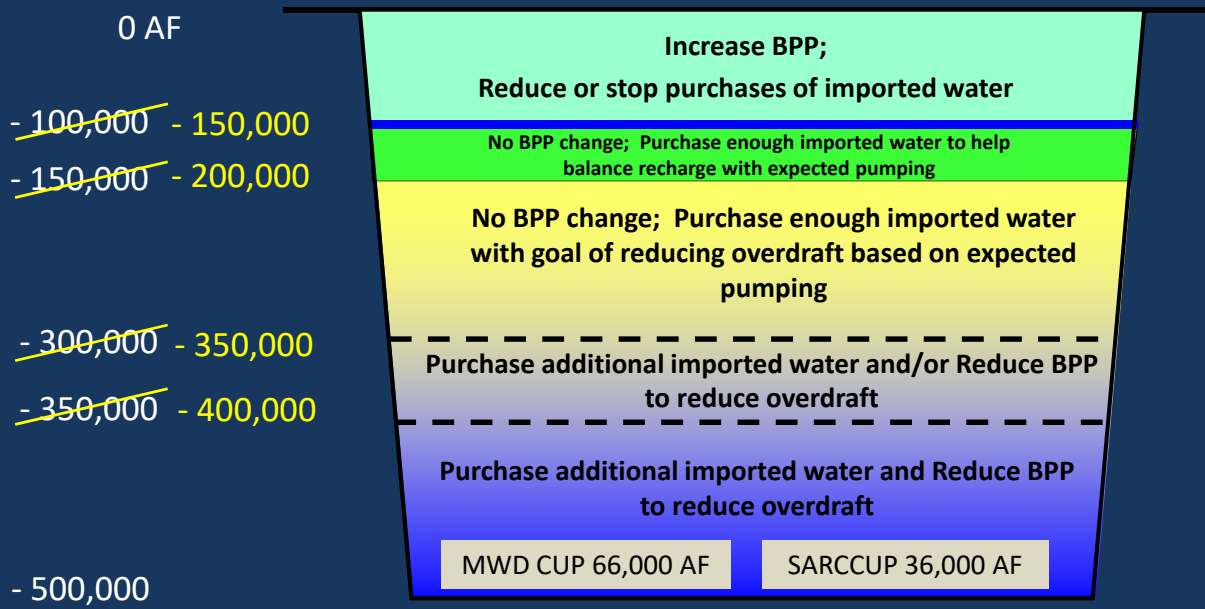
0 AF

- 100,000 - 150,000

- 150,000 - 200,000

- 300,000 - 350,000

- 350,000 - 400,000

- 500,000

Increase BPP;

Reduce or stop purchases of imported water

No BPP change; Purchase enough imported water to help balance recharge with expected pumping

No BPP change; Purchase enough imported water with goal of reducing overdraft based on expected pumping

Purchase additional imported water and/or Reduce BPP to reduce overdraft

Purchase additional imported water and Reduce BPP to reduce overdraft

MWD CUP 66,000 AF

SARCCUP 36,000 AF